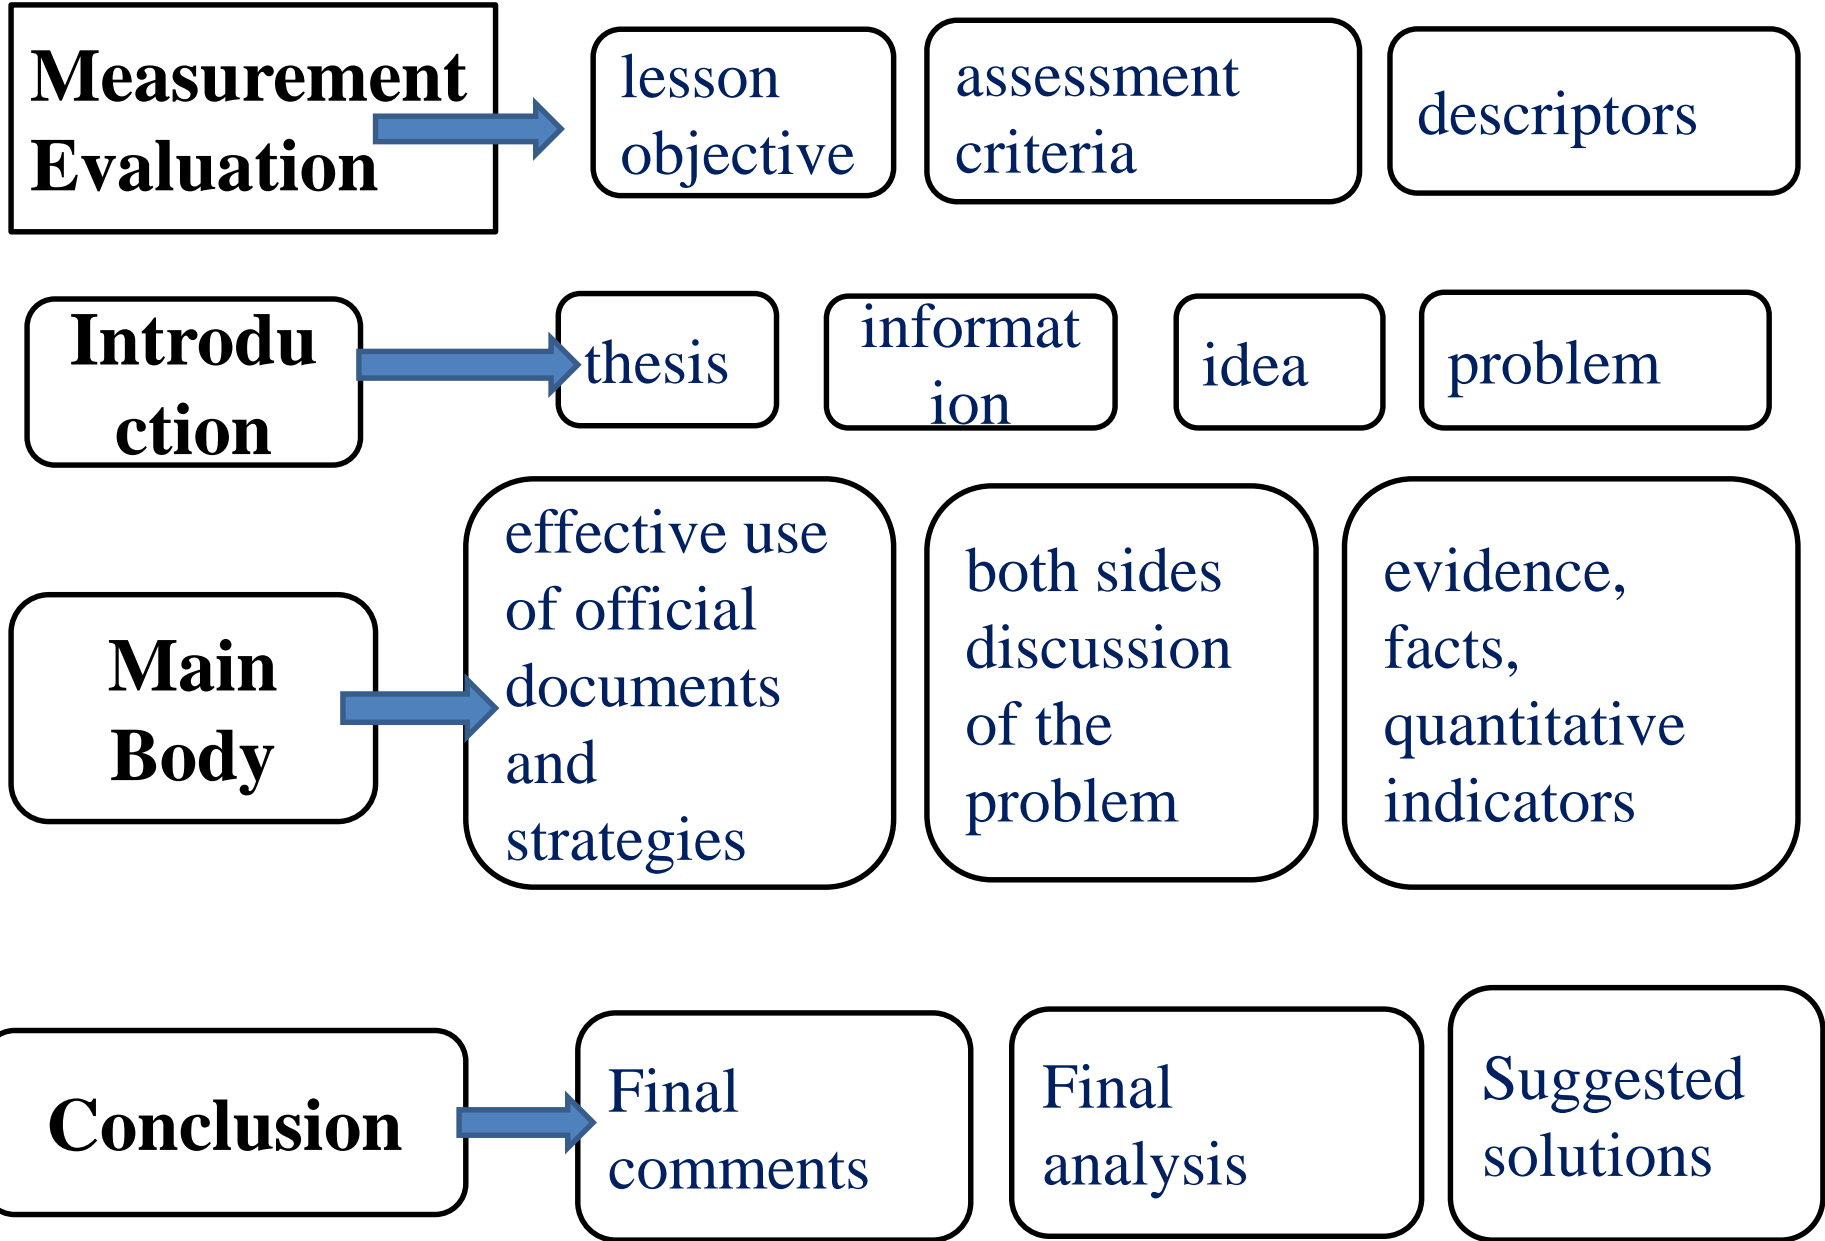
Measurement Evaluation

lesson objective

assessment criteria

descriptors

Introduction

thesis

information

idea

problem

Main Body

effective use of official documents and strategies

both sides discussion of the problem

evidence, facts, quantitative indicators

Conclusion

Final comments

Final analysis

Suggested solutions